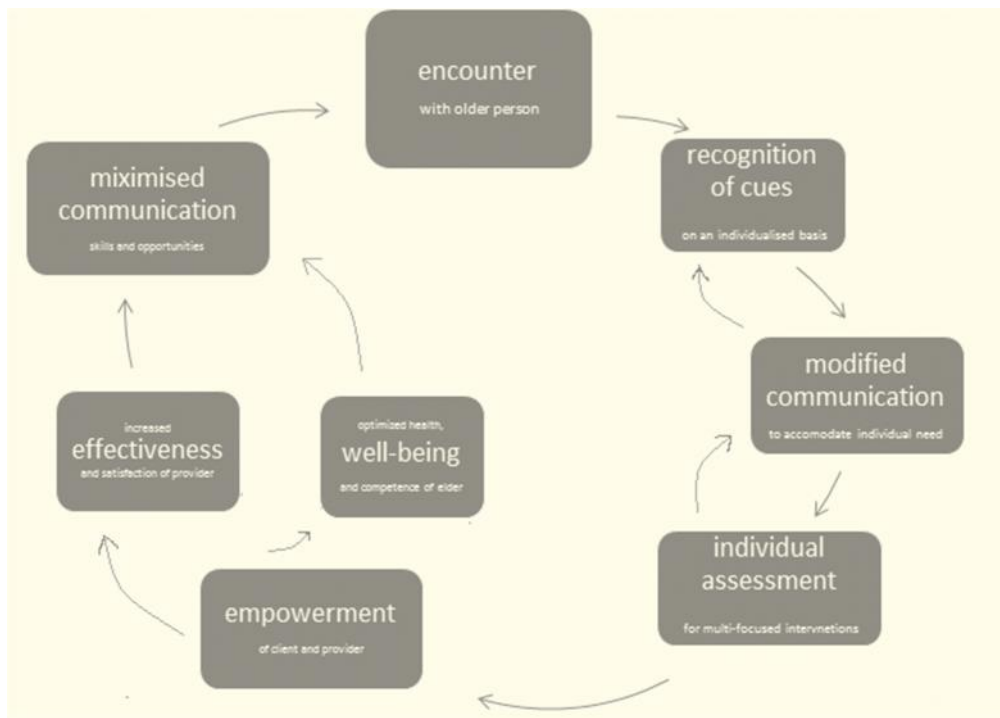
encounter
with older person

recognition of cues
on an individualised basis

modified communication
to accomodate individual need

individual assessment
for multi-focused intervnetions

empowerment
of client and provider

optimized health,
well-being
and competence of elder

increased
effectiveness
and satisfaction of provider

miximised communication
skills and opportunities